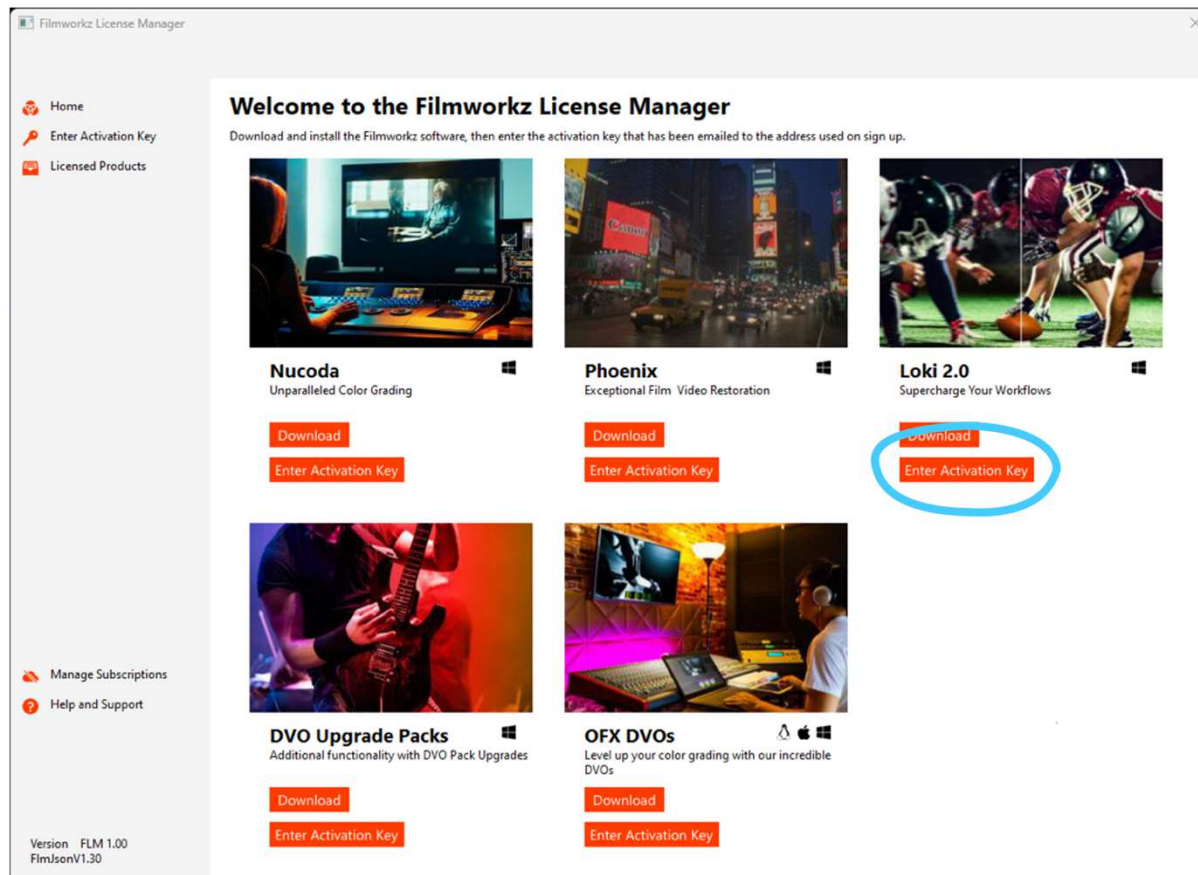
Filmworkz License Manager

Home
Enter Activation Key
Licensed Products

Welcome to the Filmworkz License Manager

Download and install the Filmworkz software, then enter the activation key that has been emailed to the address used on sign up.

Nucoda
Unparalleled Color Grading
Download
Enter Activation Key

Phoenix
Exceptional Film Video Restoration
Download
Enter Activation Key

Loki 2.0
Supercharge Your Workflows
Download
Enter Activation Key

DVO Upgrade Packs
Additional functionality with DVO Pack Upgrades
Download
Enter Activation Key

OFX DVOs
Level up your color grading with our incredible DVOs
Download
Enter Activation Key

Manage Subscriptions
Help and Support

Version FLM 1.00
FlmJsonV1.30